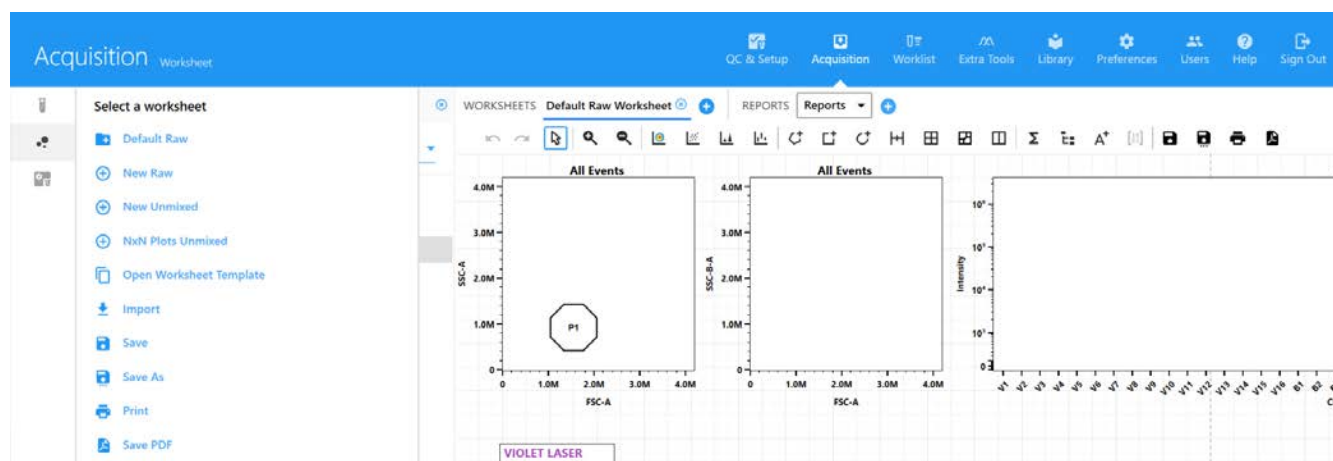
Acquisition Worksheet

QC & Setup Acquisition Worklist Extra Tools Library Preferences Users Help Sign Out

Select a worksheet

Default Raw

New Raw

New Unmixed

NxN Plots Unmixed

Open Worksheet Template

Import

Save

Save As

Print

Save PDF

WORKSHEETS Default Raw Worksheet

REPORTS Reports

All Events

4.0M
3.0M
2.0M
1.0M
0
SSC-A
P1
0 1.0M 2.0M 3.0M 4.0M
FSC-A

All Events

4.0M
3.0M
2.0M
1.0M
0
SSC-B-A
0 1.0M 2.0M 3.0M 4.0M
FSC-A

$10^6$
$10^5$
$10^4$
$10^3$
0
Intensity
V1 V2 V3 V4 V5 V6 V7 V8 V9 V10 V11 V12 V13 V14 V15 V16 B1 B2

VIOLET LASER